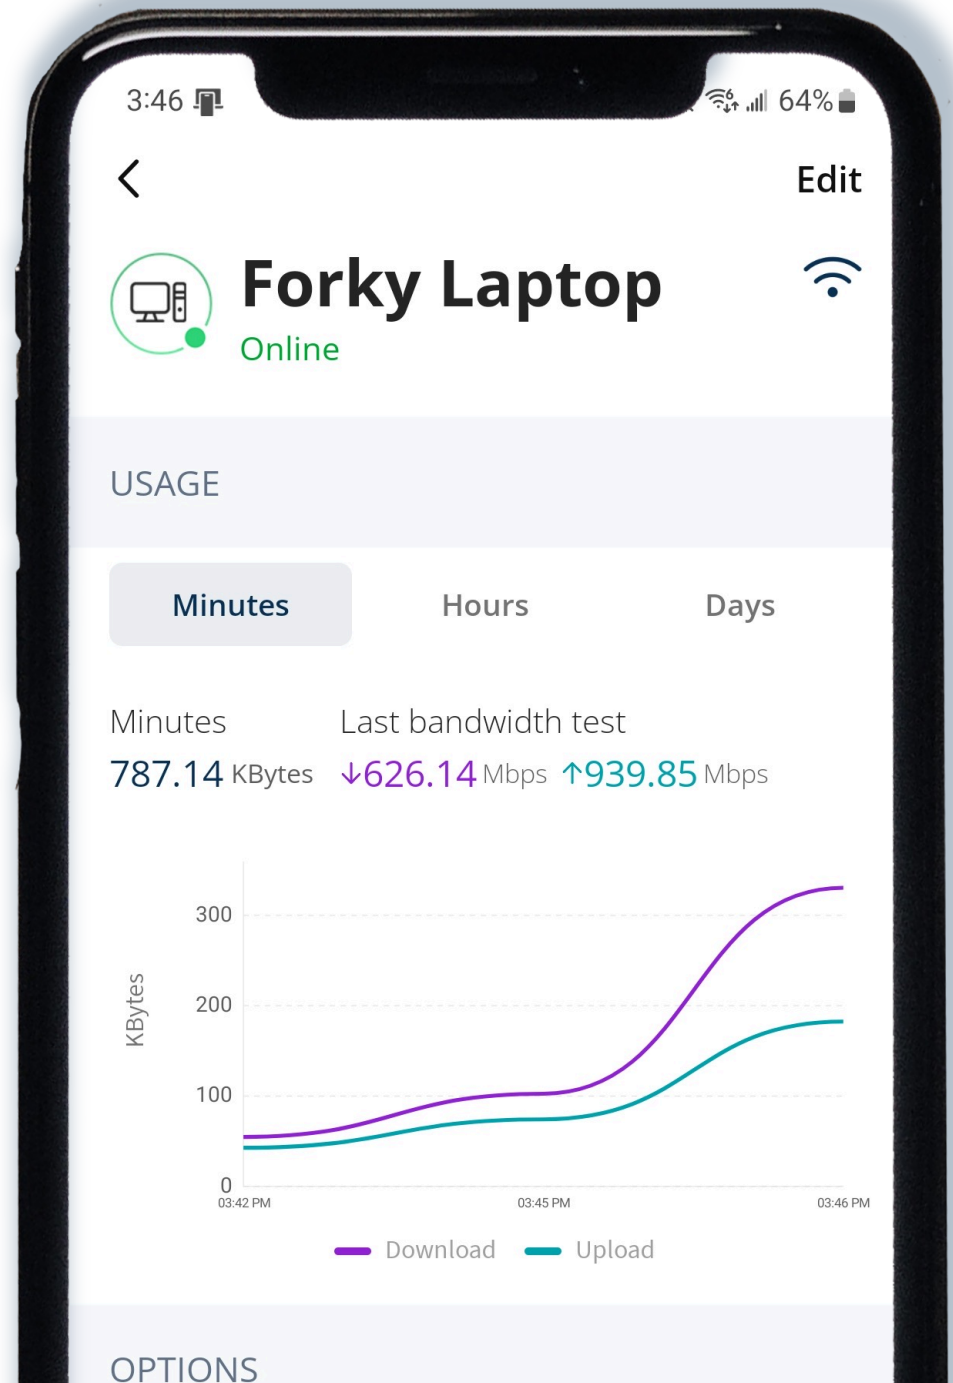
3:46 64%

<

Edit

Forky Laptop

Online

USAGE

Minutes Hours Days

Minutes
787.14 KBytes

Last bandwidth test
↓626.14 Mbps ↑939.85 Mbps

KBytes

300

200

100

0

03:42 PM 03:45 PM 03:46 PM

Download Upload

OPTIONS